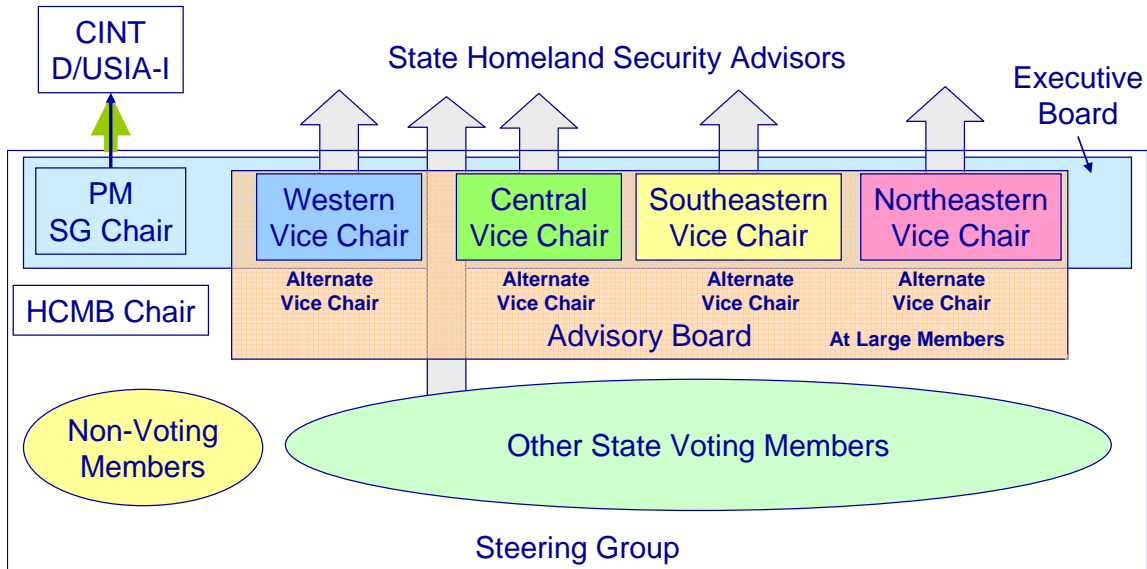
CINT
D/USIA-I

State Homeland Security Advisors

Executive Board

PM
SG Chair

Western
Vice Chair

Central
Vice Chair

Southeastern
Vice Chair

Northeastern
Vice Chair

Alternate
Vice Chair

Alternate
Vice Chair

Alternate
Vice Chair

Alternate
Vice Chair

HCMB Chair

Advisory Board

At Large Members

Non-Voting
Members

Other State Voting Members

Steering Group